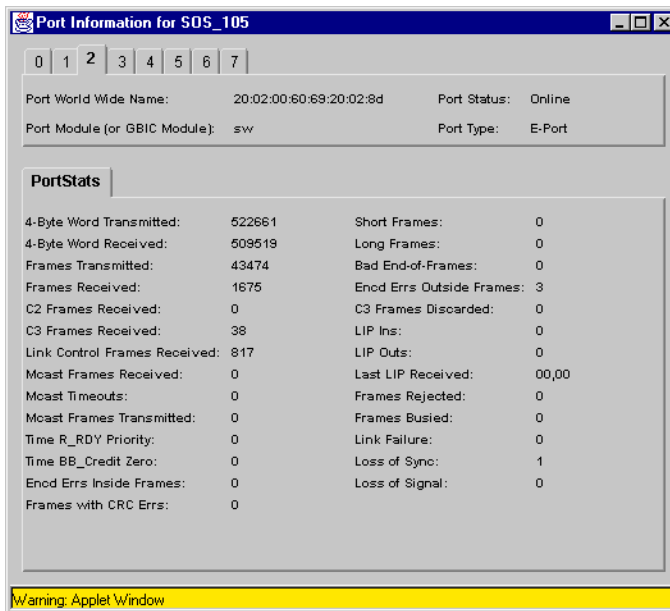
Port Information for SOS_105

0 1 2 3 4 5 6 7

Port World Wide Name: 20:02:00:60:69:20:02:8d
Port Status: Online
Port Module (or GBIC Module): sw
Port Type: E-Port

PortStats

| | | | |
|---|---|---|---|
| 4-Byte Word Transmitted: | 522661 | Short Frames: | 0 |
| 4-Byte Word Received: | 509519 | Long Frames: | 0 |
| Frames Transmitted: | 43474 | Bad End-of-Frames: | 0 |
| Frames Received: | 1675 | Encd Errs Outside Frames: | 3 |
| C2 Frames Received: | 0 | C3 Frames Discarded: | 0 |
| C3 Frames Received: | 38 | LIP Ins: | 0 |
| Link Control Frames Received: | 817 | LIP Outs: | 0 |
| Mcast Frames Received: | 0 | Last LIP Received: | 00,00 |
| Mcast Timeouts: | 0 | Frames Rejected: | 0 |
| Mcast Frames Transmitted: | 0 | Frames Busied: | 0 |
| Time R_RDY Priority: | 0 | Link Failure: | 0 |
| Time BB_Credit Zero: | 0 | Loss of Sync: | 1 |
| Encd Errs Inside Frames: | 0 | Loss of Signal: | 0 |
| Frames with CRC Errs: | 0 | | |

Warning: Applet Window